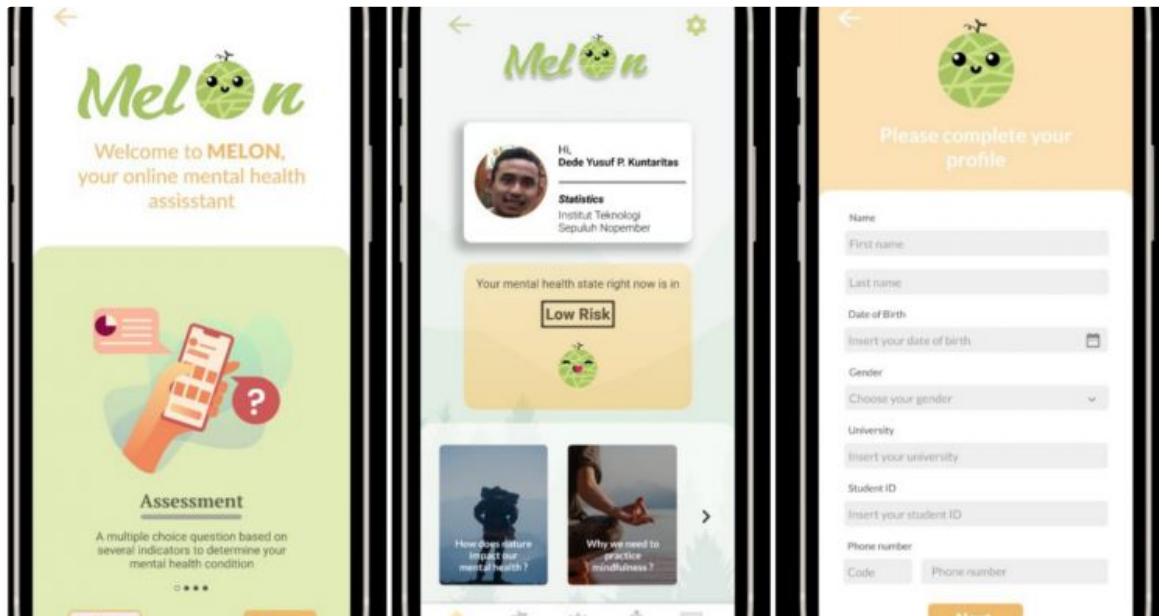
Mel n

Welcome to MELON, your online mental health assisstant

Assessment

A multiple choice question based on several indicators to determine your mental health condition

Mel n

Hi, Dede Yusuf P. Kuntaritas

Statistics
Institut Teknologi Sepuluh Nopember

Your mental health state right now is in

Low Risk

How does nature impact our mental health ?

Why we need to practice mindfulness ?

Please complete your profile

Name
First name
Last name
Date of Birth
Insert your date of birth
Gender
Choose your gender
University
Insert your university
Student ID
Insert your student ID
Phone number
Code
Phone number